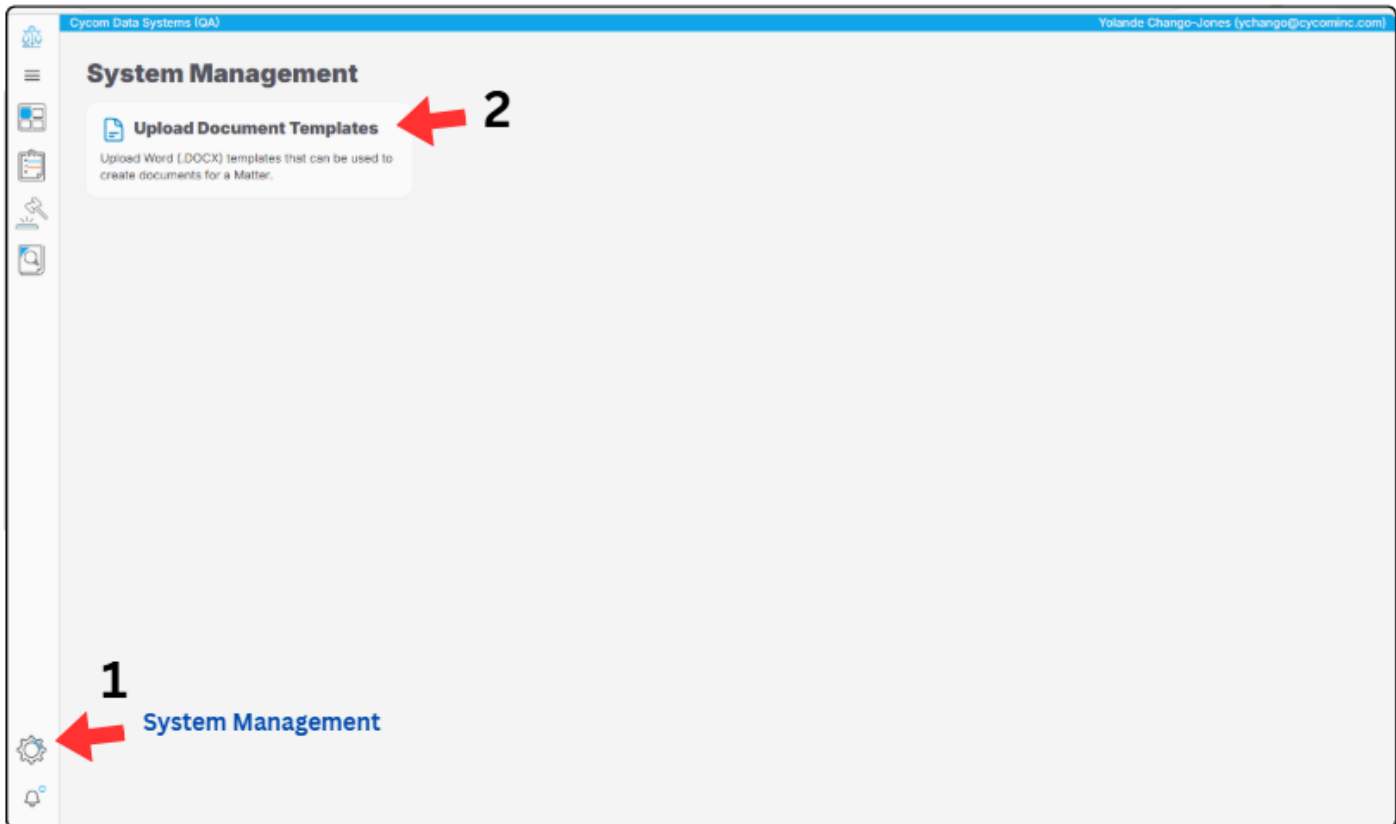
Cycom Data Systems (QA)

Yolande Chango-Jones (ychango@cycominc.com)

System Management

Upload Document Templates

2

Upload Word (.DOCX) templates that can be used to create documents for a Matter.

1

System Management